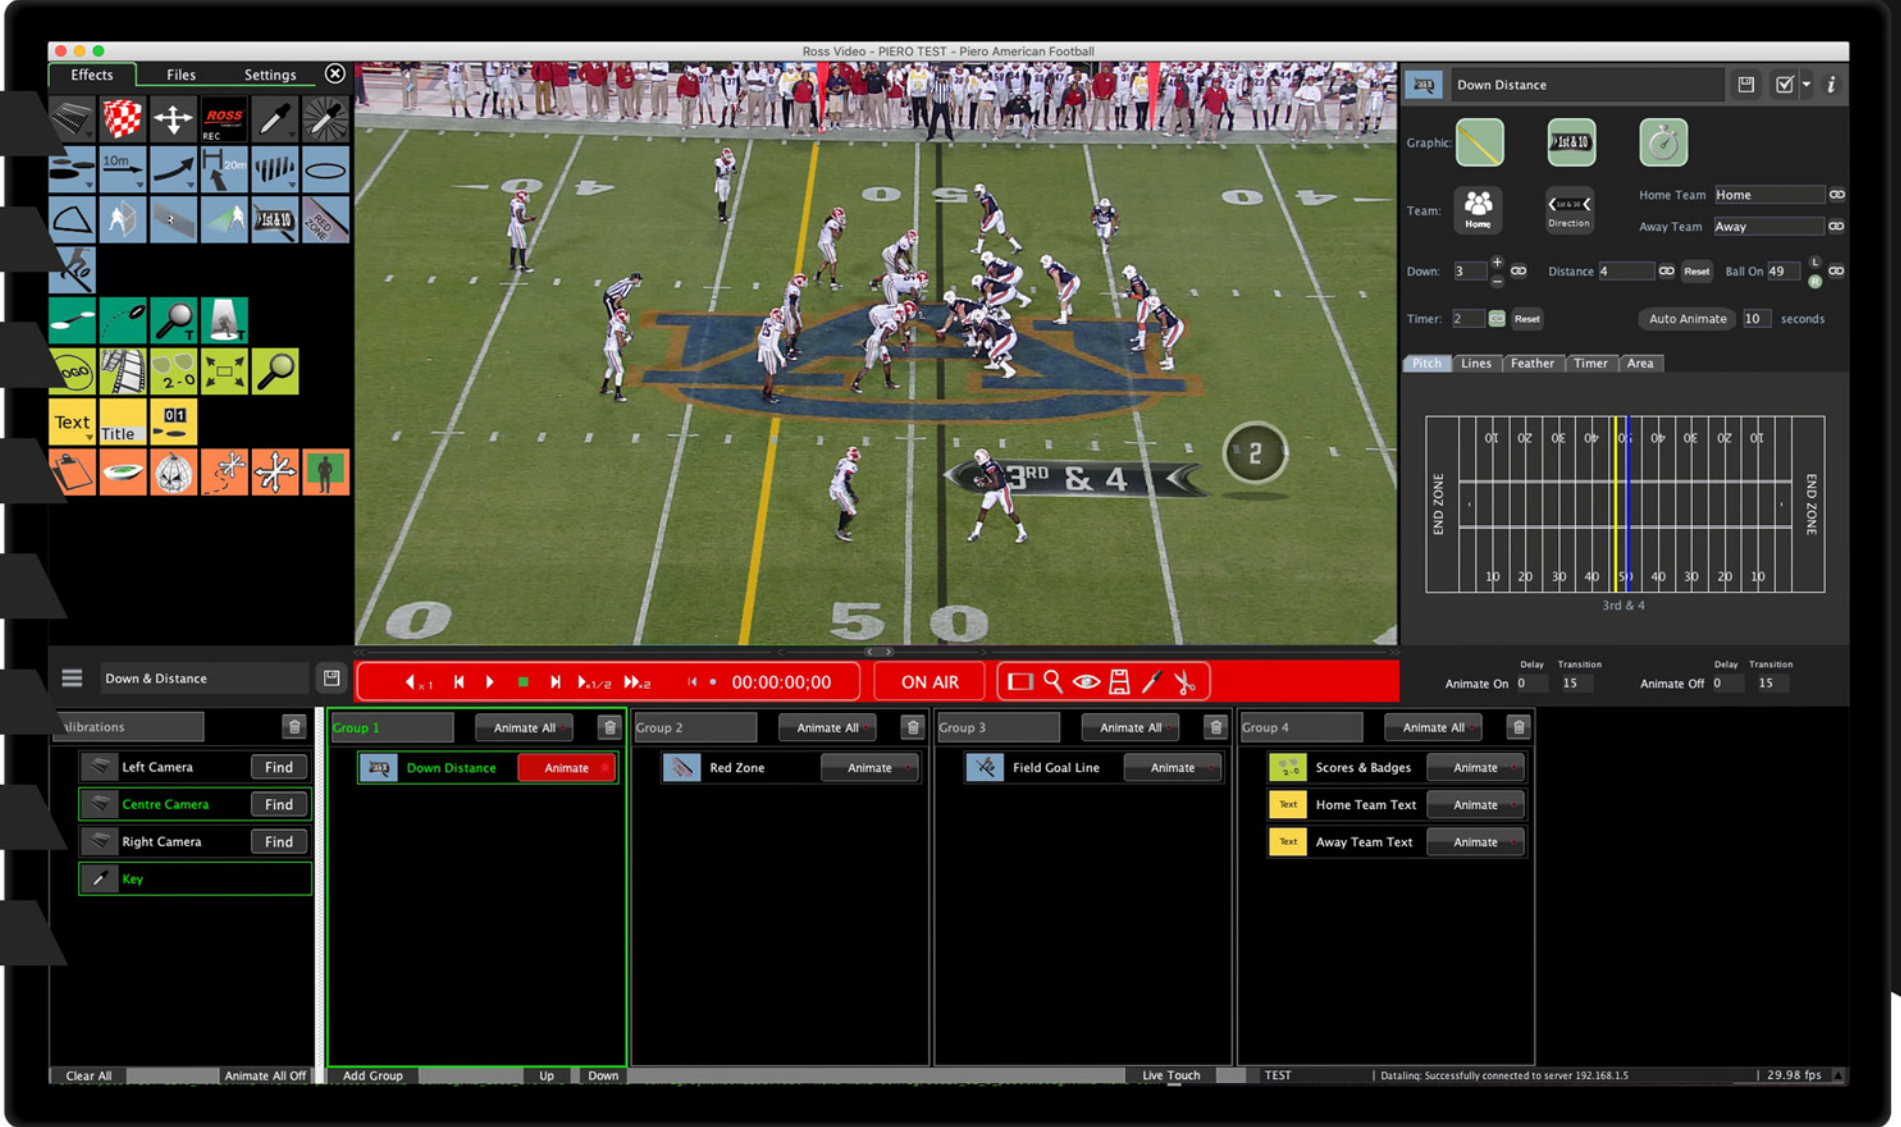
Ross Video - PIERO TEST - Piero American Football

Effects Files Settings

ROSS REC

10m

20m

1st & 10

RED ZONE

LOGO

2-0

Text

Title

0|1

3RD & 4

2

Down Distance

Graphic:

1st & 10

Team:

Home

Direction

Home Team Home

Away Team Away

Down: 3

Distance 4

Reset

Ball On 49

Timer: 2

Reset

Auto Animate 10 seconds

Pitch Lines Feather Timer Area

END ZONE

10 20 30 40 50 40 30 20 10

END ZONE

3rd & 4

Down & Distance

x1 x1/2 x2 00:00:00;00

ON AIR

Delay Transition

Animate On 0 15

Delay Transition

Animate Off 0 15

alibrations

Left Camera Find

Centre Camera Find

Right Camera Find

Key

Group 1 Animate All

Down Distance Animate

Group 2 Animate All

Red Zone Animate

Group 3 Animate All

Field Goal Line Animate

Group 4 Animate All

Scores & Badges Animate

Text Home Team Text Animate

Text Away Team Text Animate

Clear All Animate All Off Add Group Up Down Live Touch TEST | Datalink: Successfully connected to server 192.168.1.5 | 29.98 fps